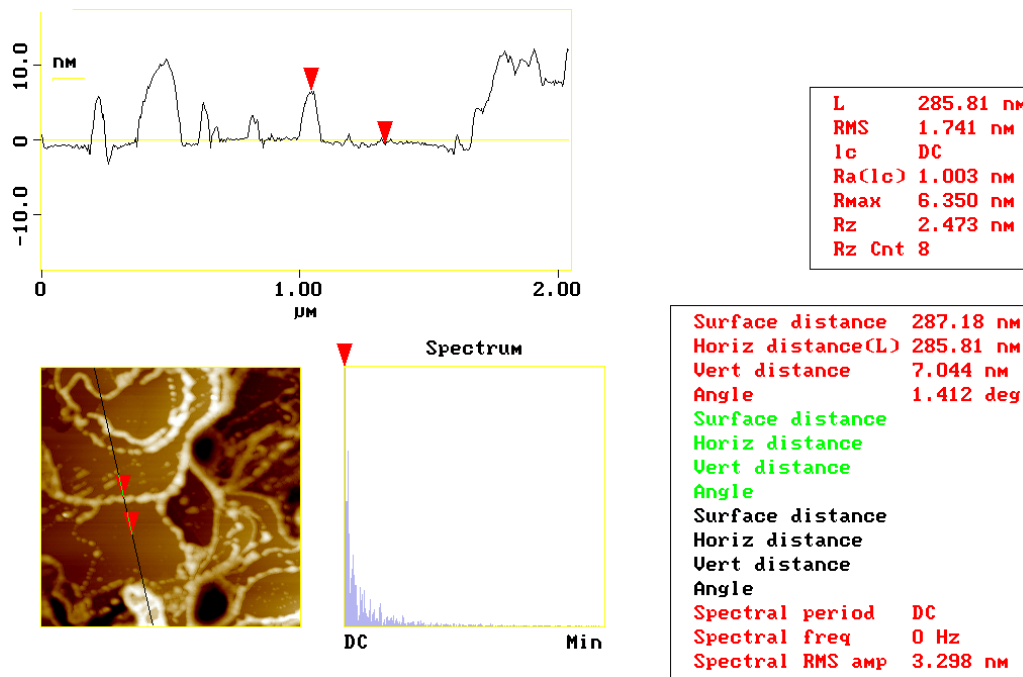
nm

10.0

0

-10.0

0

1.00

2.00

µm

| L | 285.81 nm |
|---|---|
| RMS | 1.741 nm |
| lc | DC |
| Ra(lc) | 1.003 nm |
| Rmax | 6.350 nm |
| Rz | 2.473 nm |
| Rz Cnt | 8 |

Spectrum

DC

Min

| Surface distance | 287.18 nm |
|---|---|
| Horiz distance(L) | 285.81 nm |
| Vert distance | 7.044 nm |
| Angle | 1.412 deg |
| Surface distance | |
| Horiz distance | |
| Vert distance | |
| Angle | |
| Surface distance | |
| Horiz distance | |
| Vert distance | |
| Angle | |
| Spectral period | DC |
| Spectral freq | 0 Hz |
| Spectral RMS amp | 3.298 nm |